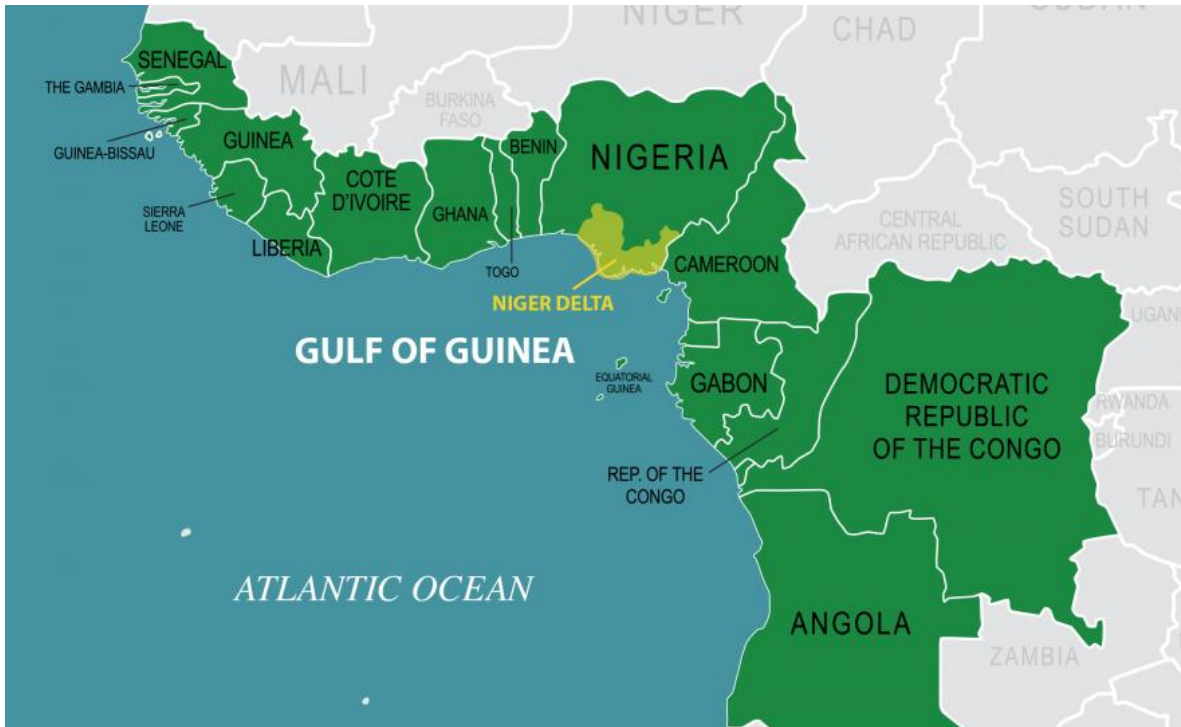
NIGER
CHAD
SUDAN
SENEGAL
MALI
THE GAMBIA
BURKINA FASO
GUINEA-BISSAU
GUINEA
BENIN
NIGERIA
COTE D'IVOIRE
SIERRA LEONE
GHANA
CENTRAL AFRICAN REPUBLIC
SOUTH SUDAN
LIBERIA
TOGO
CAMEROON
NIGER DELTA
UGANDA
GULF OF GUINEA
EQUATORIAL GUINEA
GABON
DEMOCRATIC REPUBLIC OF THE CONGO
RWANDA
BURUNDI
REP. OF THE CONGO
TAN
ATLANTIC OCEAN
ANGOLA
ZAMBIA